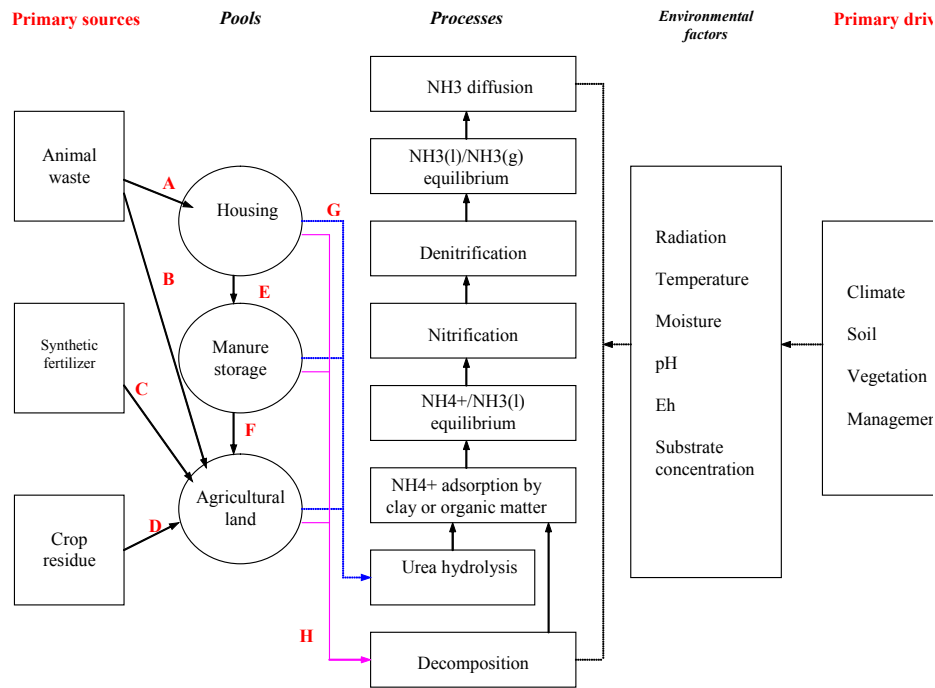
Primary sources

Pools

Processes

Environmental factors

Primary driv

Animal waste

Synthetic fertilizer

Crop residue

A

B

C

D

Housing

E

Manure storage

F

Agricultural land

G

H

NH3 diffusion

NH3(l)/NH3(g) equilibrium

Denitrification

Nitrification

NH4+/NH3(l) equilibrium

NH4+ adsorption by clay or organic matter

Urea hydrolysis

Decomposition

Radiation

Temperature

Moisture

pH

Eh

Substrate concentration

Climate

Soil

Vegetation

Managemen